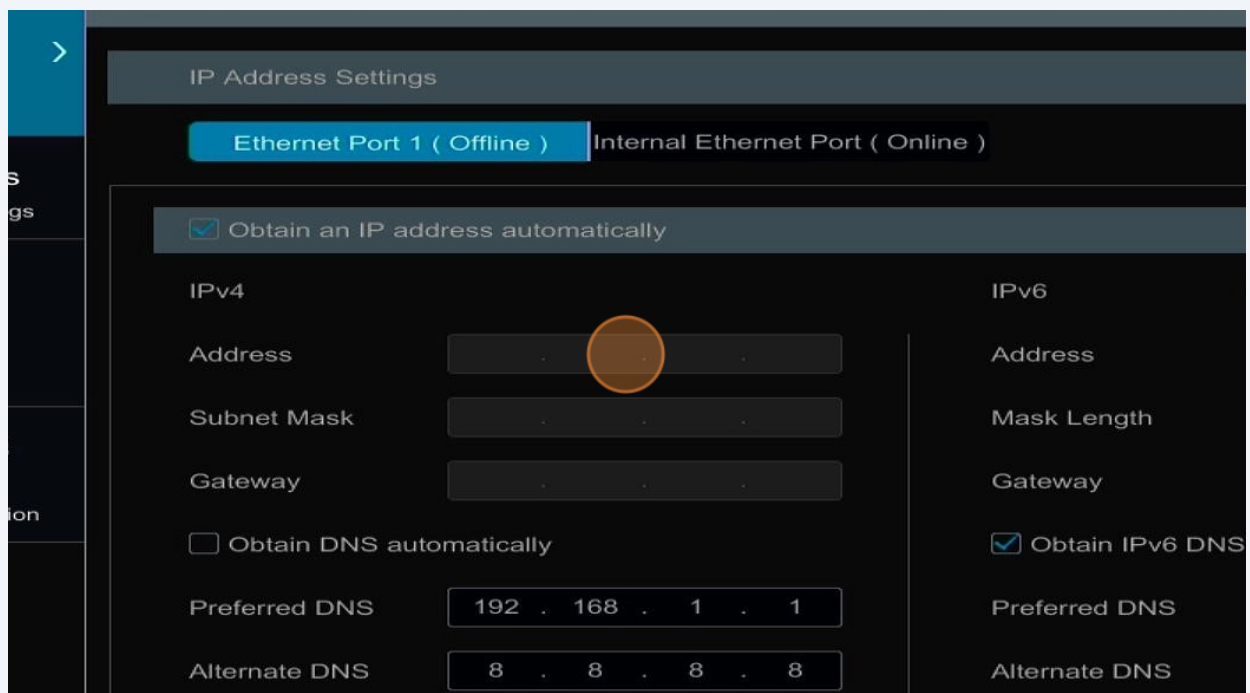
>

s
gs

ion

IP Address Settings

Ethernet Port 1 ( Offline )
Internal Ethernet Port ( Online )

Obtain an IP address automatically

IPv4

Address . . .

Subnet Mask . . .

Gateway . . .

Obtain DNS automatically

Preferred DNS 192 . 168 . 1 . 1

Alternate DNS 8 . 8 . 8 . 8

IPv6

Address

Mask Length

Gateway

Obtain IPv6 DNS

Preferred DNS

Alternate DNS